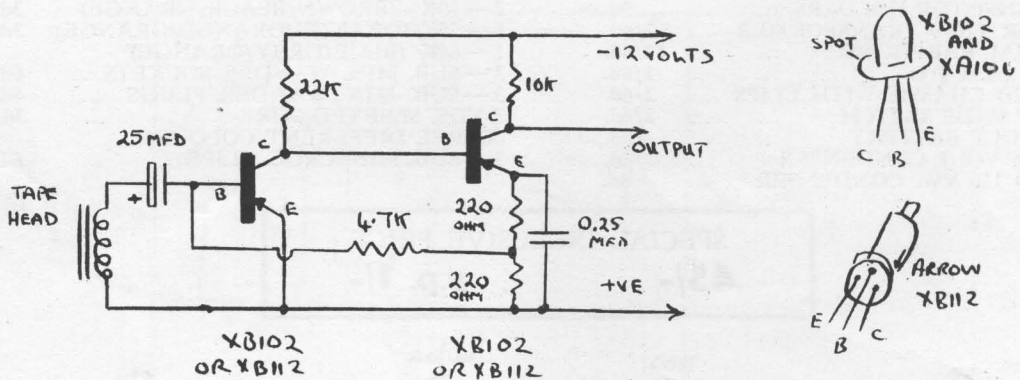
-12 VOLTS

22K

10K

25 MFD

+

B

C

B

C

OUTPUT

E

E

TAPE HEAD

4.7K

220 OHM

0.25 MFD

220 OHM

+VE

XB102 OR XB112

XB102 OR XB112

SPOT

XB102 AND XA101

C B E

ARROW

XB112

E B C

SPECIAL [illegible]

£5/- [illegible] 7/-